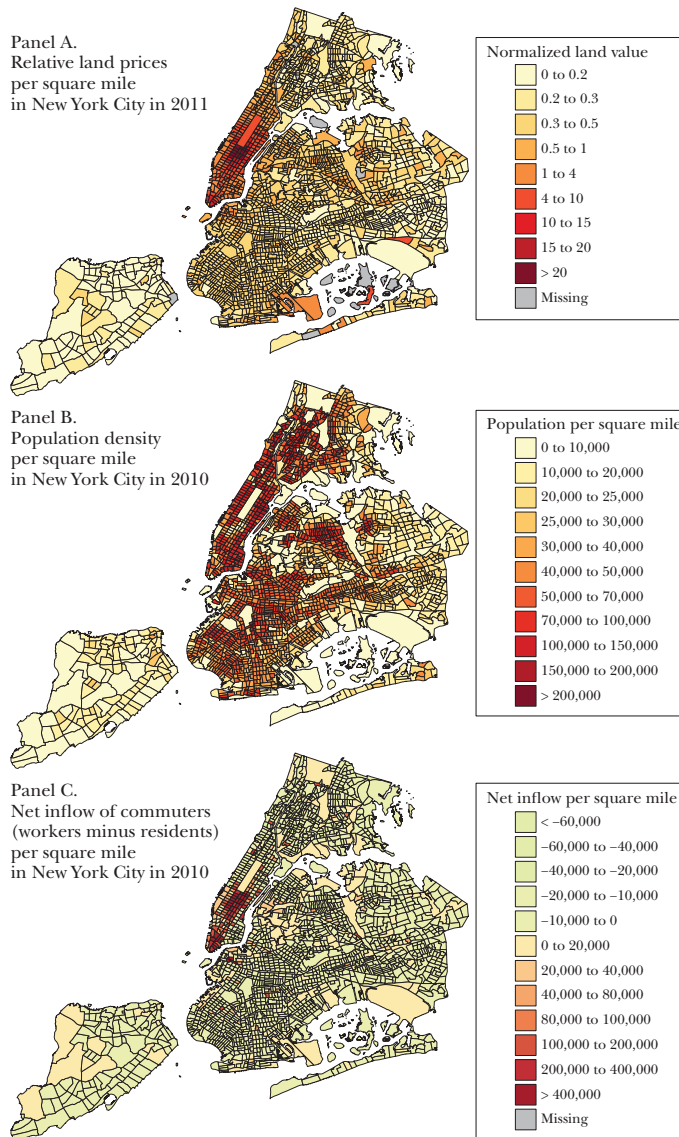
Panel A.
Relative land prices per square mile in New York City in 2011

Normalized land value
0 to 0.2
0.2 to 0.3
0.3 to 0.5
0.5 to 1
1 to 4
4 to 10
10 to 15
15 to 20
> 20
Missing

Panel B.
Population density per square mile in New York City in 2010

Population per square mile
0 to 10,000
10,000 to 20,000
20,000 to 25,000
25,000 to 30,000
30,000 to 40,000
40,000 to 50,000
50,000 to 70,000
70,000 to 100,000
100,000 to 150,000
150,000 to 200,000
> 200,000

Panel C.
Net inflow of commuters (workers minus residents) per square mile in New York City in 2010

Net inflow per square mile
< −60,000
−60,000 to −40,000
−40,000 to −20,000
−20,000 to −10,000
−10,000 to 0
0 to 20,000
20,000 to 40,000
40,000 to 80,000
80,000 to 100,000
100,000 to 200,000
200,000 to 400,000
> 400,000
Missing